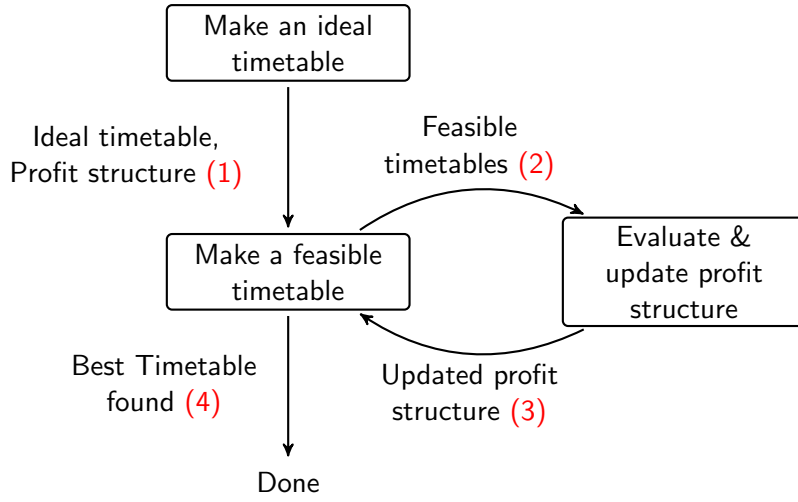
Make an ideal timetable

Ideal timetable, Profit structure (1)

Feasible timetables (2)

Make a feasible timetable

Evaluate & update profit structure

Updated profit structure (3)

Best Timetable found (4)

Done